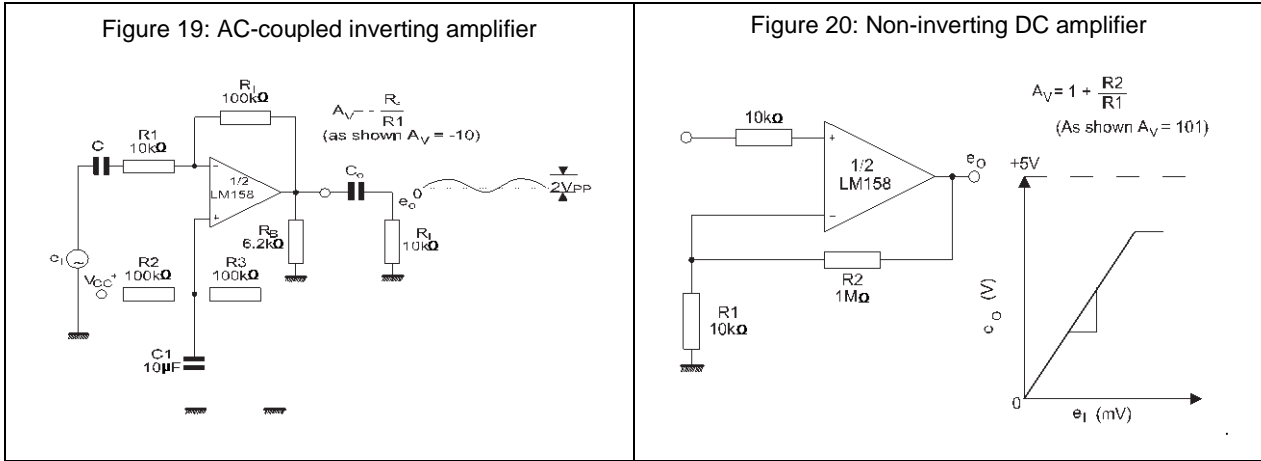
| Figure 19: AC-coupled inverting amplifier | Figure 20: Non-inverting DC amplifier |
|---|---|
| $R_f$ 100k$\Omega$ $A_V = -\frac{R_f}{R1}$ (as shown $A_V$ = -10) C R1 10k$\Omega$ - 1/2 LM158 + $C_o$ $e_o$ 0 2$V_{PP}$ $R_B$ 6.2k$\Omega$ $R_L$ 10k$\Omega$ $e_I$ $V_{CC}$+ R2 100k$\Omega$ R3 100k$\Omega$ C1 10µF | $A_V = 1 + \frac{R2}{R1}$ (As shown $A_V$ = 101) 10k$\Omega$ + 1/2 LM158 - $e_O$ +5V R2 1M$\Omega$ R1 10k$\Omega$ $e_O$ (V) 0 $e_I$ (mV) |